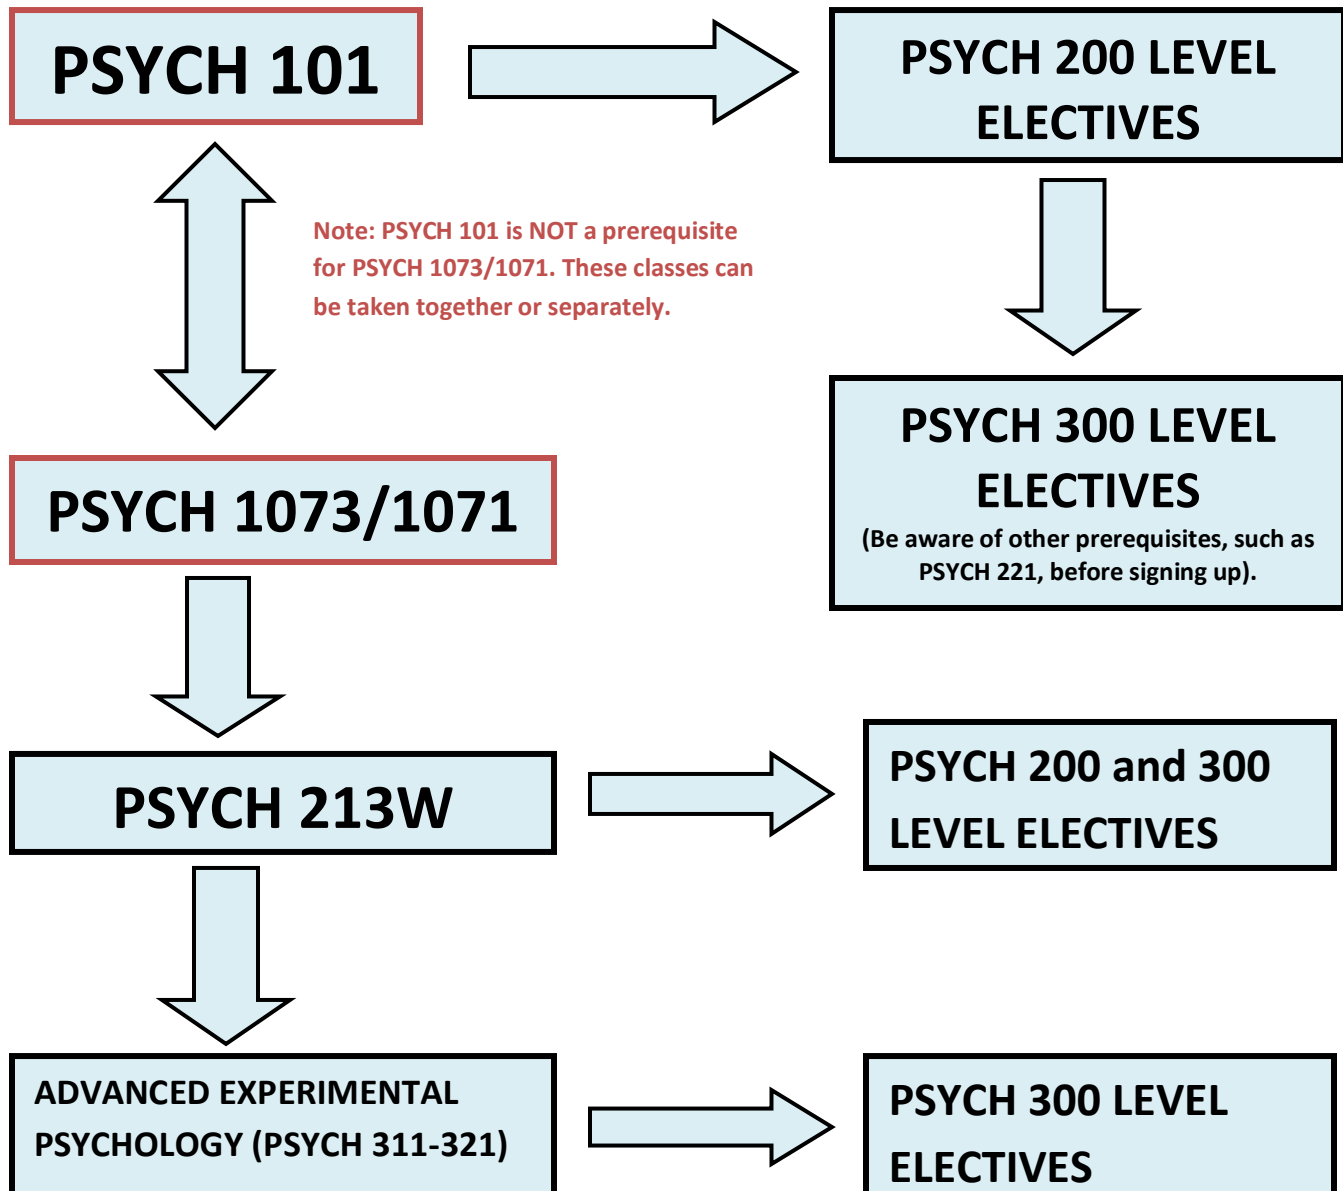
PSYCH 101

PSYCH 200 LEVEL ELECTIVES

Note: PSYCH 101 is NOT a prerequisite for PSYCH 1073/1071. These classes can be taken together or separately.

PSYCH 300 LEVEL ELECTIVES
(Be aware of other prerequisites, such as PSYCH 221, before signing up).

PSYCH 1073/1071

PSYCH 213W

PSYCH 200 and 300 LEVEL ELECTIVES

ADVANCED EXPERIMENTAL PSYCHOLOGY (PSYCH 311-321)

PSYCH 300 LEVEL ELECTIVES